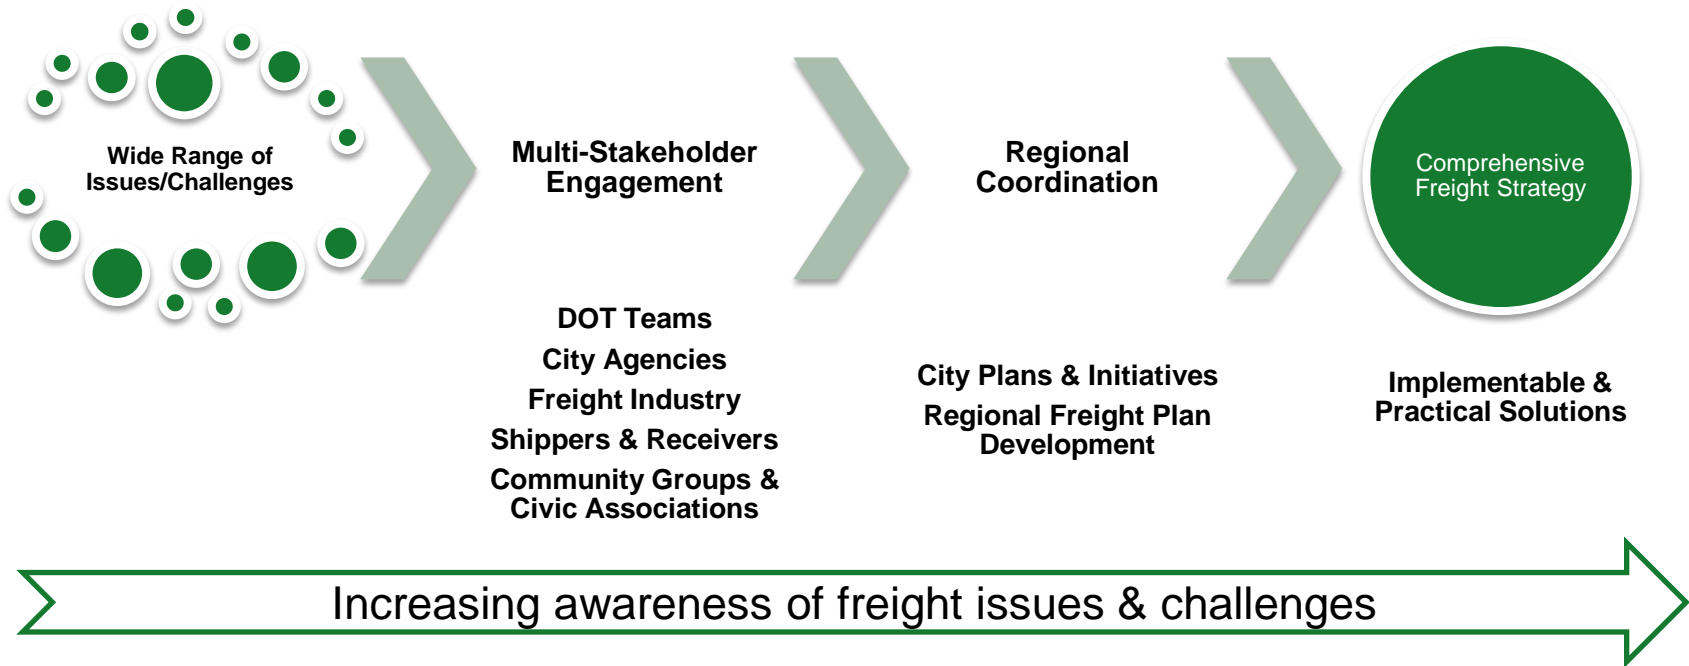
Wide Range of Issues/Challenges

Multi-Stakeholder Engagement

Regional Coordination

Comprehensive Freight Strategy

DOT Teams
City Agencies
Freight Industry
Shippers & Receivers
Community Groups & Civic Associations

City Plans & Initiatives
Regional Freight Plan Development

Implementable & Practical Solutions

Increasing awareness of freight issues & challenges